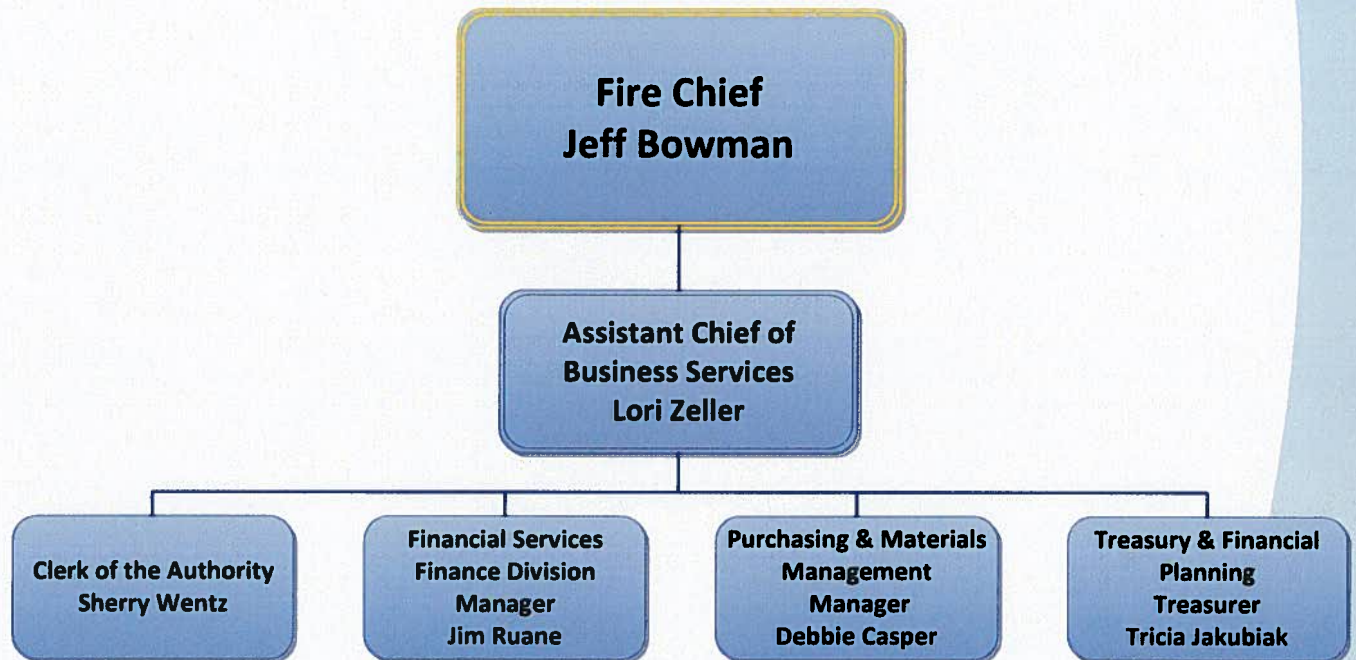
Fire Chief
Jeff Bowman

Assistant Chief of
Business Services
Lori Zeller

Clerk of the Authority
Sherry Wentz

Financial Services
Finance Division
Manager
Jim Ruane

Purchasing & Materials
Management
Manager
Debbie Casper

Treasury & Financial
Planning
Treasurer
Tricia Jakubiak